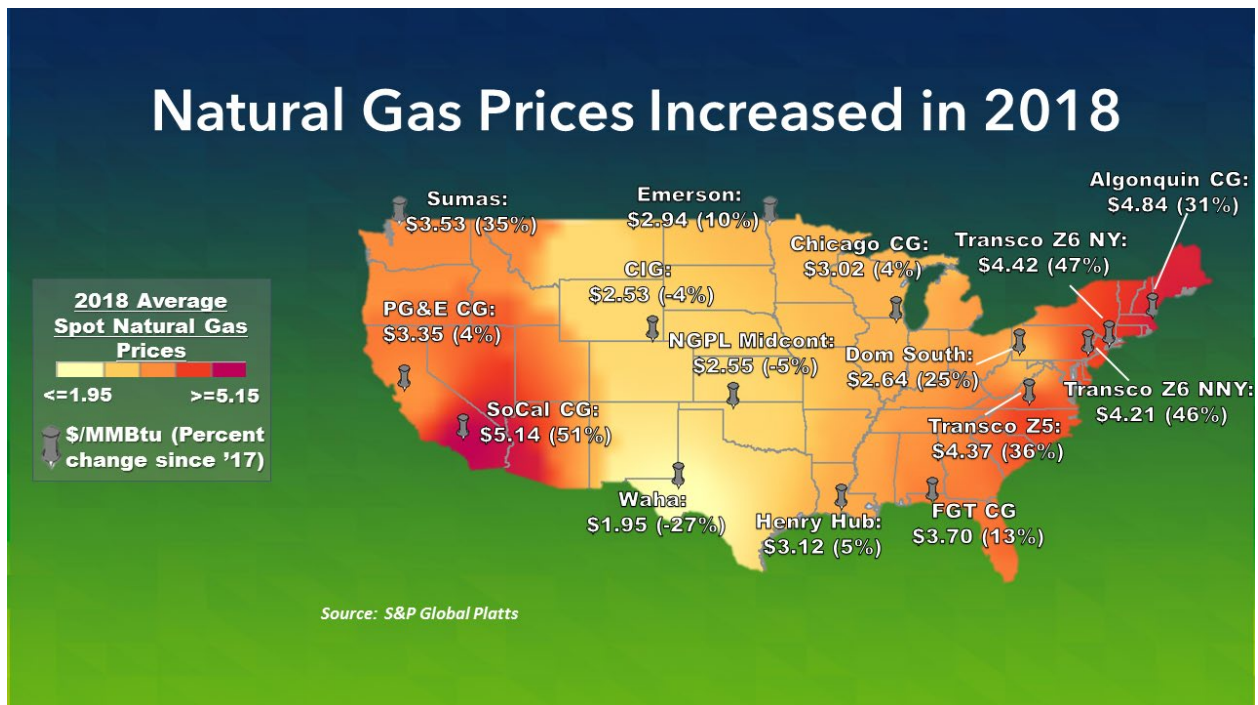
Natural Gas Prices Increased in 2018

2018 Average Spot Natural Gas Prices

<=1.95

>=5.15

$/MMBtu (Percent change since '17)

Sumas: $3.53 (35%)

Emerson: $2.94 (10%)

Algonquin CG: $4.84 (31%)

Chicago CG: $3.02 (4%)

Transco Z6 NY: $4.42 (47%)

CIG: $2.53 (-4%)

PG&E CG: $3.35 (4%)

NGPL Midcont: $2.55 (-5%)

Dom South: $2.64 (25%)

Transco Z6 NNY: $4.21 (46%)

SoCal CG: $5.14 (51%)

Transco Z5: $4.37 (36%)

Waha: $1.95 (-27%)

Henry Hub: $3.12 (5%)

FGT CG $3.70 (13%)

Source: S&P Global Platts